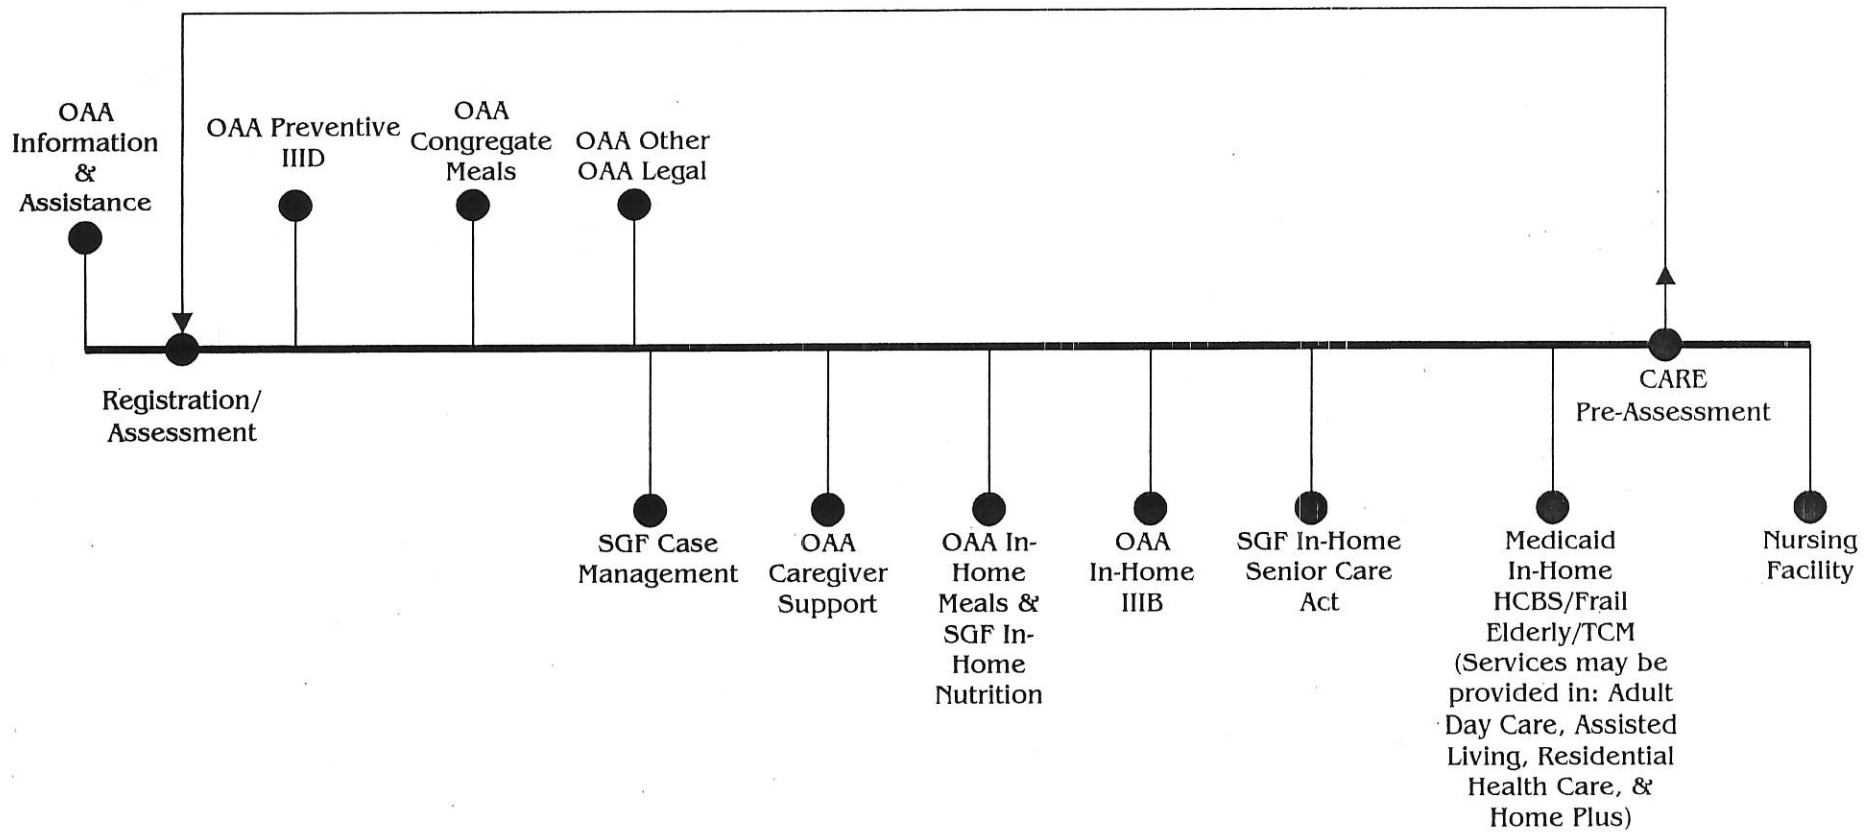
OAA Information & Assistance

OAA Preventive IIID

OAA Congregate Meals

OAA Other OAA Legal

Registration/ Assessment

CARE Pre-Assessment

SGF Case Management

OAA Caregiver Support

OAA In-Home Meals & SGF In-Home Nutrition

OAA In-Home IIIB

SGF In-Home Senior Care Act

Medicaid In-Home HCBS/Frail Elderly/TCM (Services may be provided in: Adult Day Care, Assisted Living, Residential Health Care, & Home Plus)

Nursing Facility